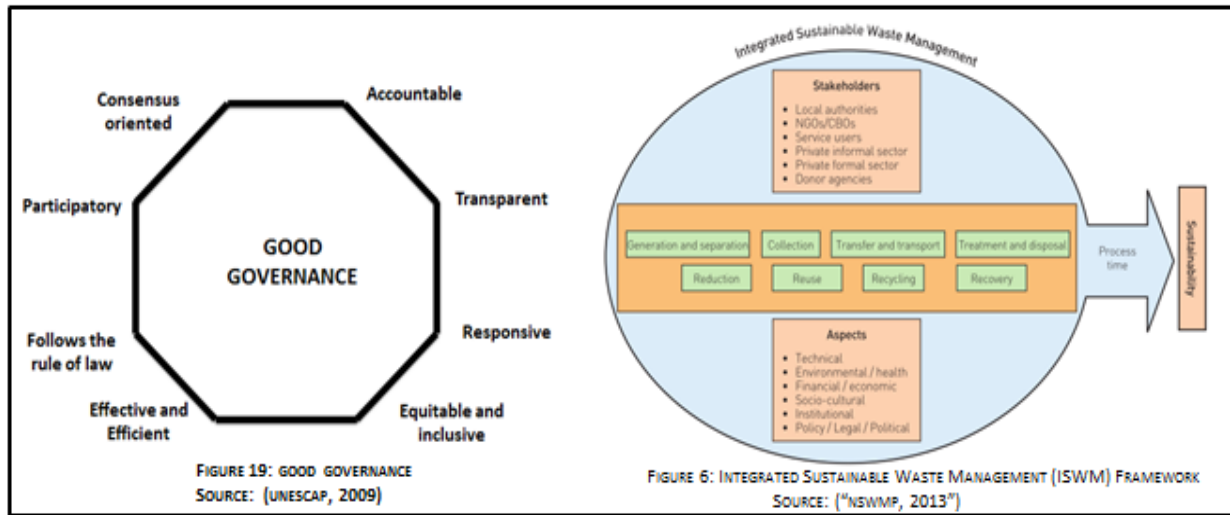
Consensus oriented

Accountable

Participatory

Transparent

GOOD GOVERNANCE

Follows the rule of law

Responsive

Effective and Efficient

Equitable and inclusive

FIGURE 19: GOOD GOVERNANCE
SOURCE: (UNESCAP, 2009)

Integrated Sustainable Waste Management

Stakeholders
• Local authorities
• NGOs/CBOs
• Service users
• Private informal sector
• Private formal sector
• Donor agencies

Generation and separation
Collection
Transfer and transport
Treatment and disposal
Reduction
Reuse
Recycling
Recovery

Process time

Sustainability

Aspects
• Technical
• Environmental / health
• Financial / economic
• Socio-cultural
• Institutional
• Policy / Legal / Political

FIGURE 6: INTEGRATED SUSTAINABLE WASTE MANAGEMENT (ISWM) FRAMEWORK
SOURCE: ("NSWMP, 2013")